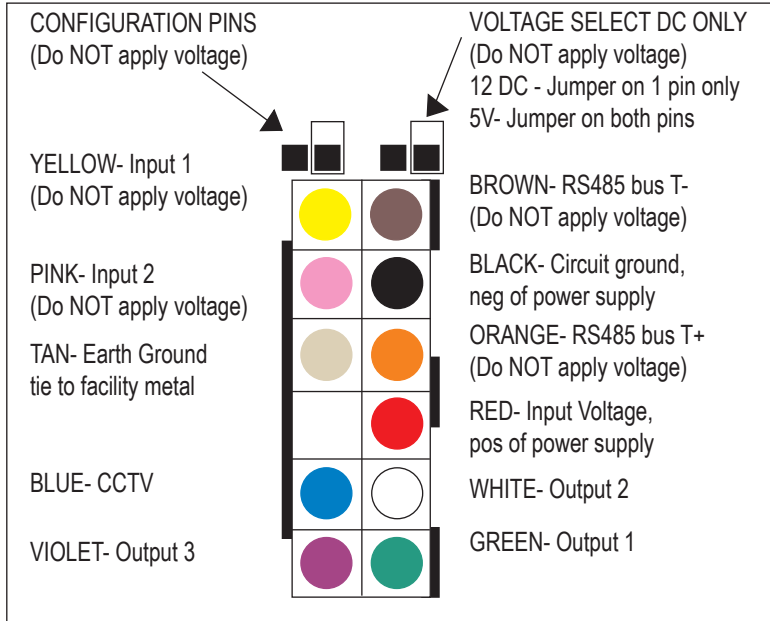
CONFIGURATION PINS
(Do NOT apply voltage)

VOLTAGE SELECT DC ONLY
(Do NOT apply voltage)
12 DC - Jumper on 1 pin only
5V- Jumper on both pins

YELLOW- Input 1
(Do NOT apply voltage)

BROWN- RS485 bus T-
(Do NOT apply voltage)

PINK- Input 2
(Do NOT apply voltage)

BLACK- Circuit ground, neg of power supply

ORANGE- RS485 bus T+
(Do NOT apply voltage)

TAN- Earth Ground
tie to facility metal

RED- Input Voltage, pos of power supply

BLUE- CCTV

WHITE- Output 2

VIOLET- Output 3

GREEN- Output 1